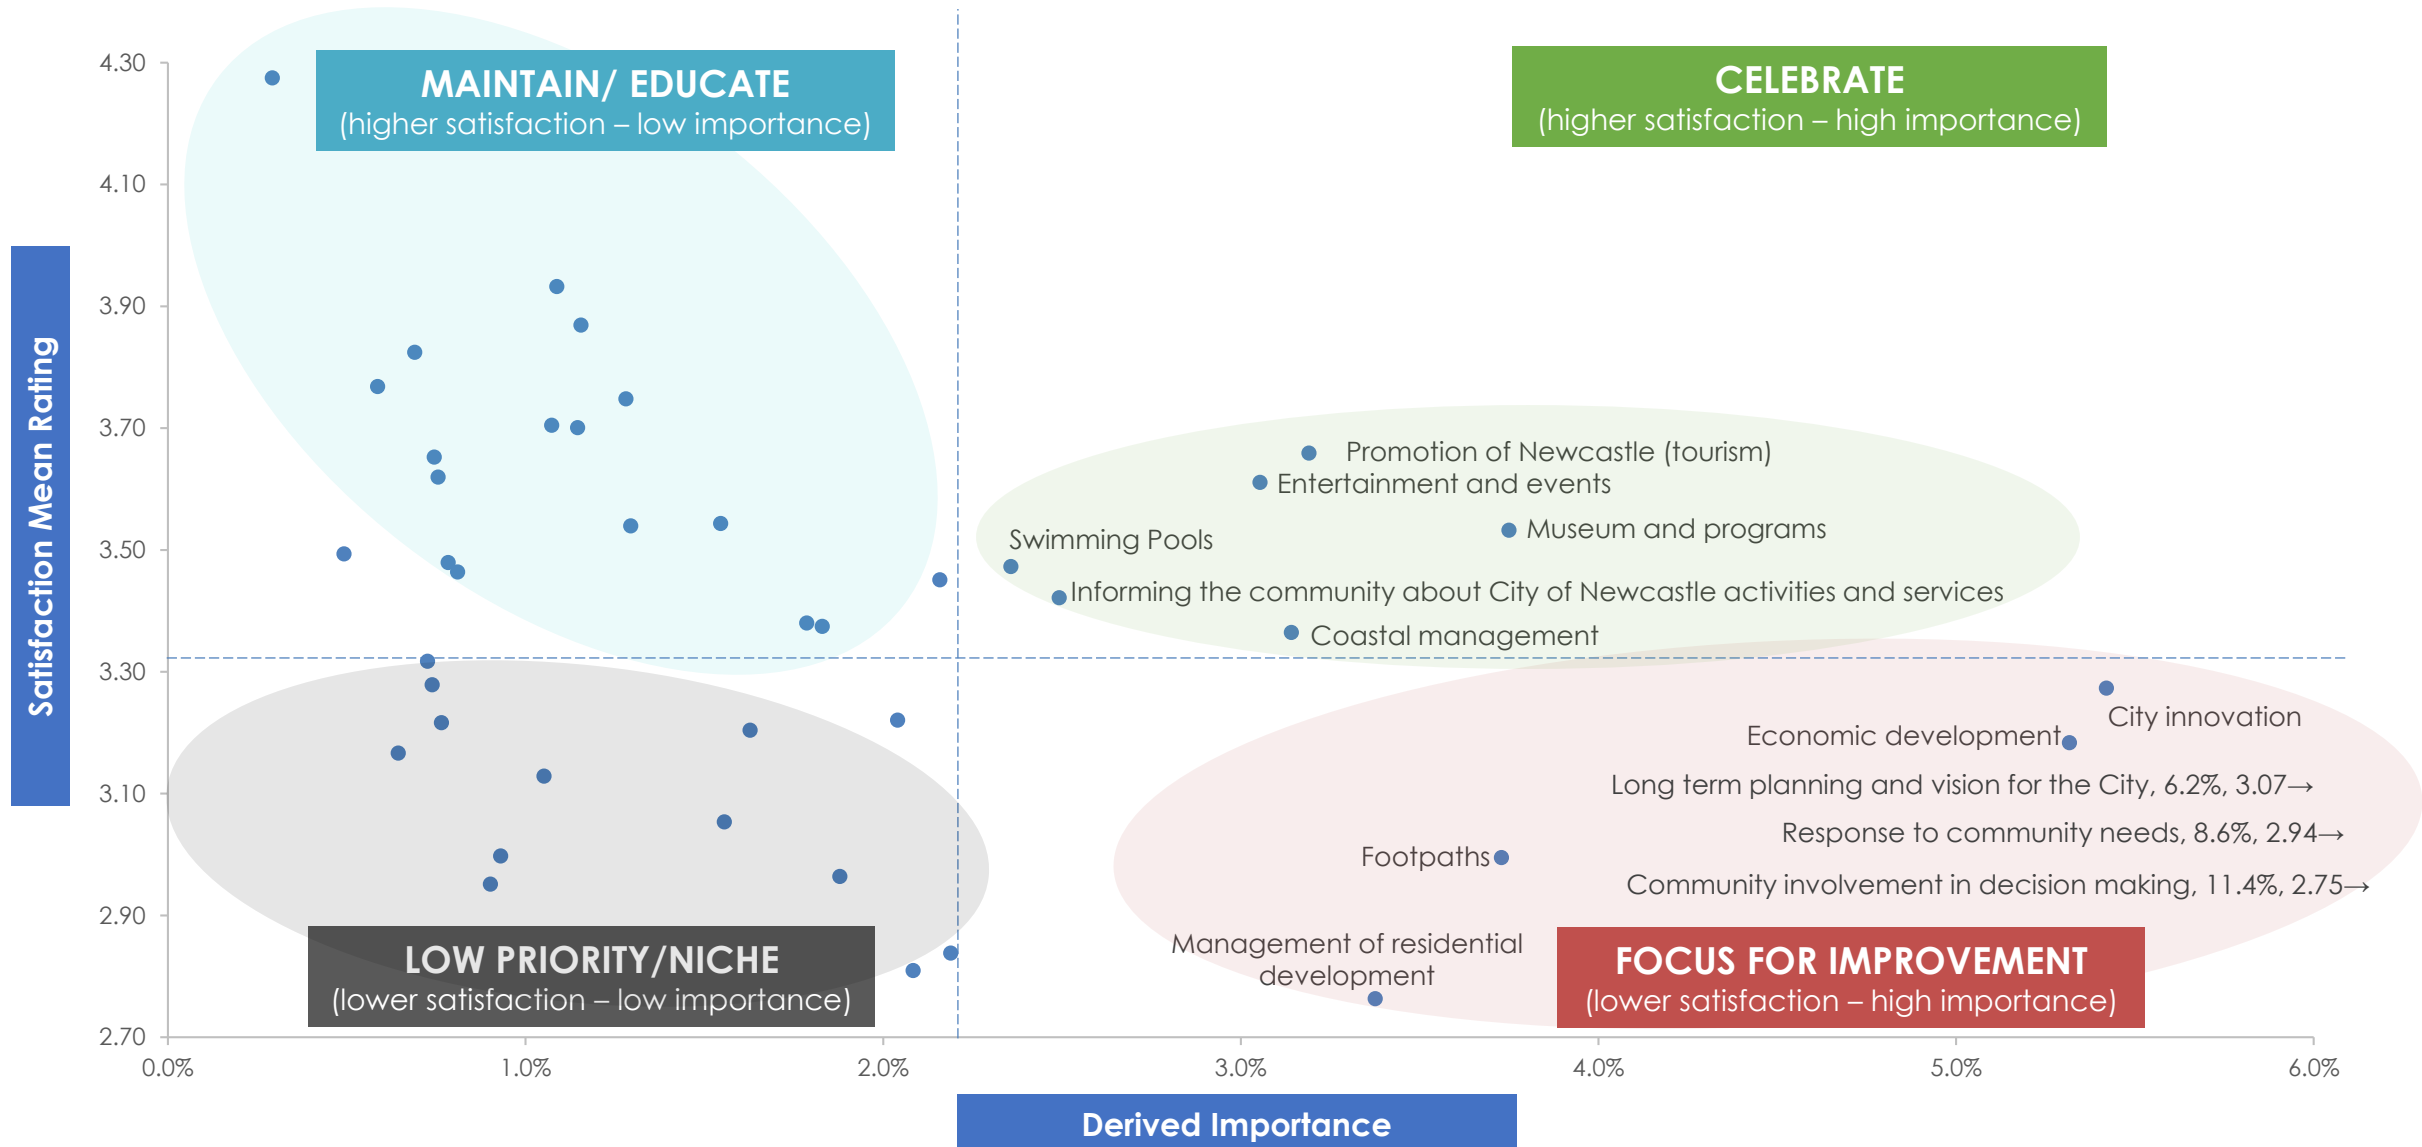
MAINTAIN/ EDUCATE
(higher satisfaction – low importance)

CELEBRATE
(higher satisfaction – high importance)

Satisfaction Mean Rating

4.30
4.10
3.90
3.70
3.50
3.30
3.10
2.90
2.70

Promotion of Newcastle (tourism)
Entertainment and events
Museum and programs
Swimming Pools
Informing the community about City of Newcastle activities and services
Coastal management

City innovation
Economic development
Long term planning and vision for the City, 6.2%, 3.07→
Response to community needs, 8.6%, 2.94→
Footpaths
Community involvement in decision making, 11.4%, 2.75→
Management of residential development

LOW PRIORITY/NICHE
(lower satisfaction – low importance)

FOCUS FOR IMPROVEMENT
(lower satisfaction – high importance)

0.0%
1.0%
2.0%
3.0%
4.0%
5.0%
6.0%

Derived Importance